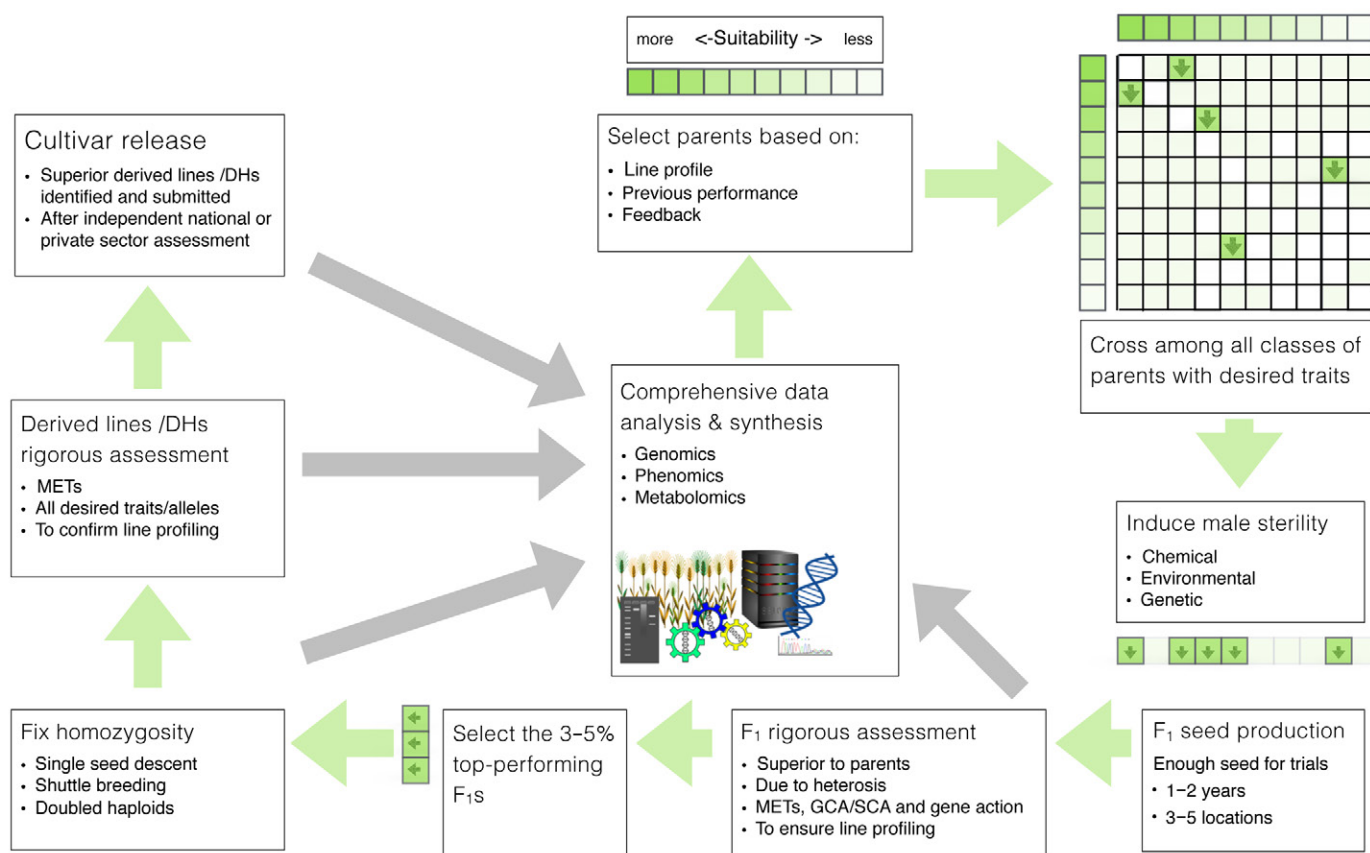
more <-Suitability -> less

Cultivar release
- Superior derived lines /DHs identified and submitted
- After independent national or private sector assessment

Select parents based on:
- Line profile
- Previous performance
- Feedback

Cross among all classes of parents with desired traits

Derived lines /DHs rigorous assessment
- METs
- All desired traits/alleles
- To confirm line profiling

Comprehensive data analysis & synthesis
- Genomics
- Phenomics
- Metabolomics

Induce male sterility
- Chemical
- Environmental
- Genetic

Fix homozygosity
- Single seed descent
- Shuttle breeding
- Doubled haploids

Select the 3–5% top-performing $F_1$s

$F_1$ rigorous assessment
- Superior to parents
- Due to heterosis
- METs, GCA/SCA and gene action
- To ensure line profiling

$F_1$ seed production
Enough seed for trials
- 1–2 years
- 3–5 locations